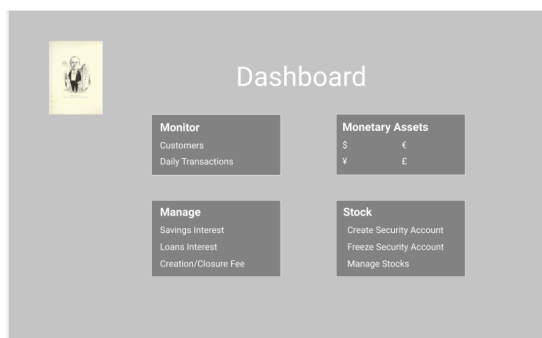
Dashboard

Monitor
Customers
Daily Transactions

Monetary Assets
$ €
¥ £

Manage
Savings Interest
Loans Interest
Creation/Closure Fee

Stock
Create Security Account
Freeze Security Account
Manage Stocks